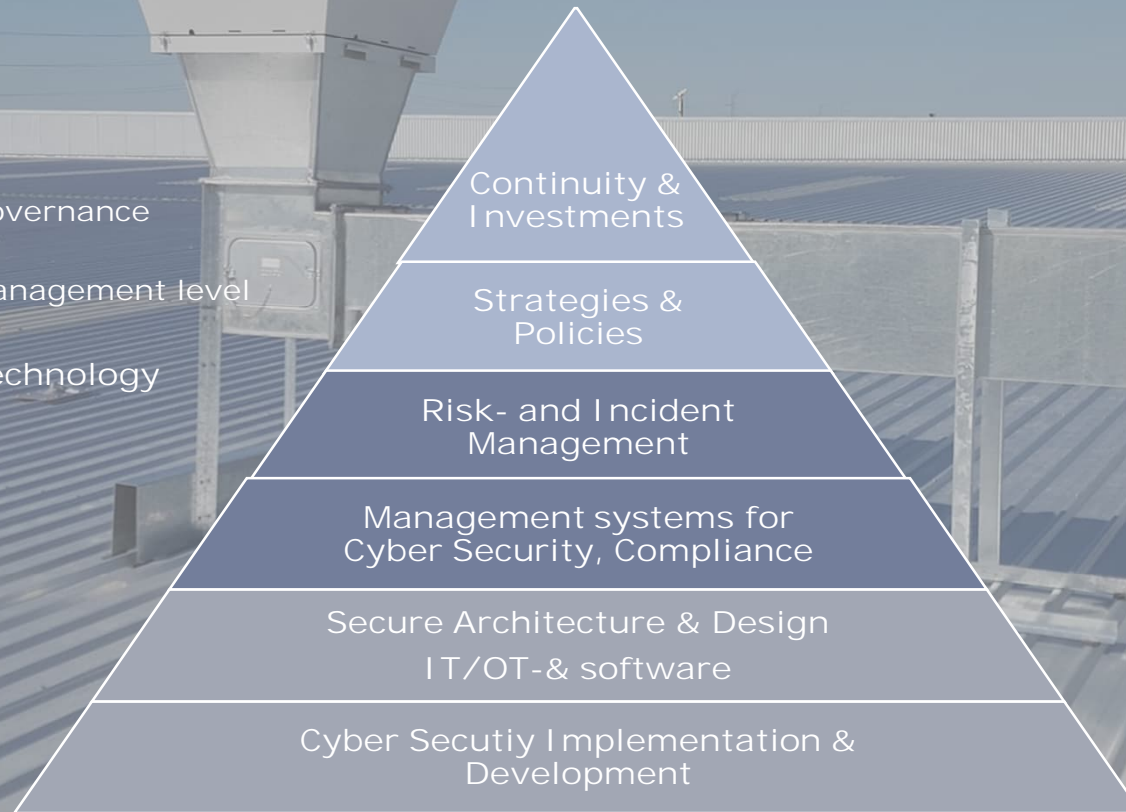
overnance

anagement level

echnology

Continuity & Investments

Strategies & Policies

Risk- and Incident Management

Management systems for Cyber Security, Compliance

Secure Architecture & Design
IT/OT-& software

Cyber Secutiy Implementation & Development